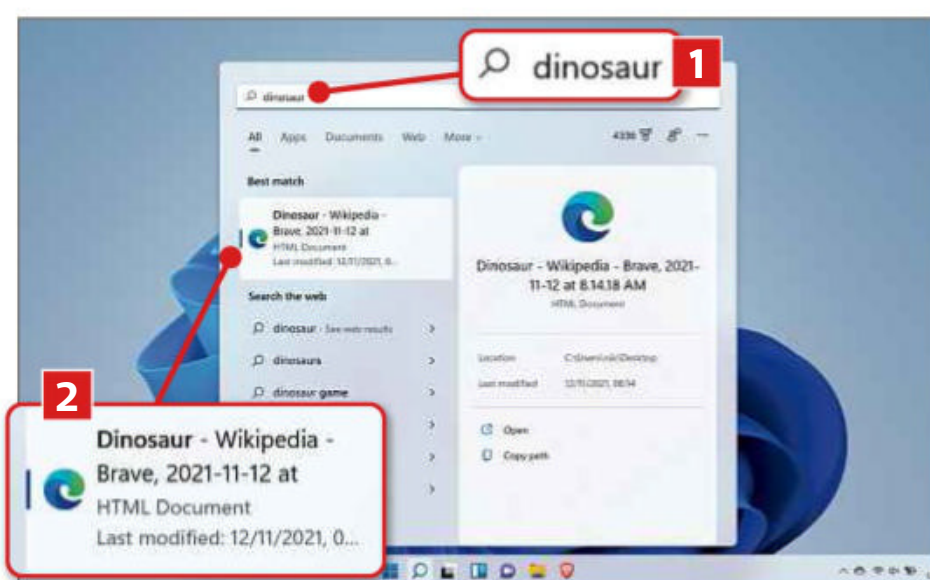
dinosaur 1

dinosaur

All Apps Documents Web More

4336

Best match

Dinosaur - Wikipedia - Brave, 2021-11-12 at
HTML Document
Last modified: 12/11/2021, 0...

Search the web

dinosaur - See web results

dinosaurs

dinosaur game

Dinosaur - Wikipedia - Brave, 2021-11-12 at 8.14.18 AM
HTML Document

Location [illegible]

Last modified 12/11/2021, 08:14

Open

Copy path

2

Dinosaur - Wikipedia - Brave, 2021-11-12 at
HTML Document
Last modified: 12/11/2021, 0...